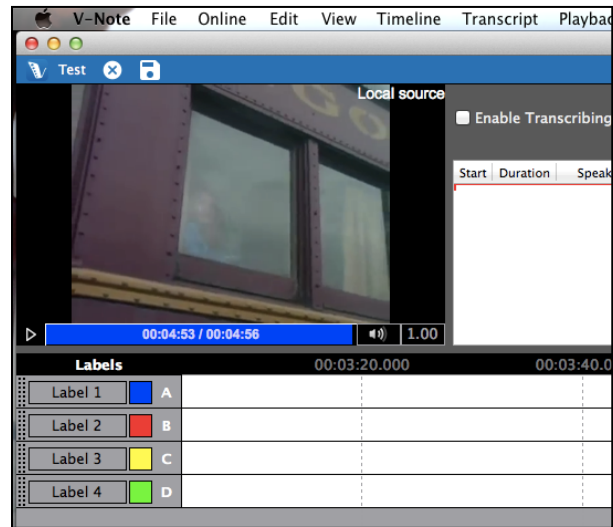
V-Note File Online Edit View Timeline Transcript Playbac

Test

Local source

Enable Transcribing

Start Duration Speak

00:04:53 / 00:04:56

1.00

Labels 00:03:20.000 00:03:40.0

Label 1 A

Label 2 B

Label 3 C

Label 4 D